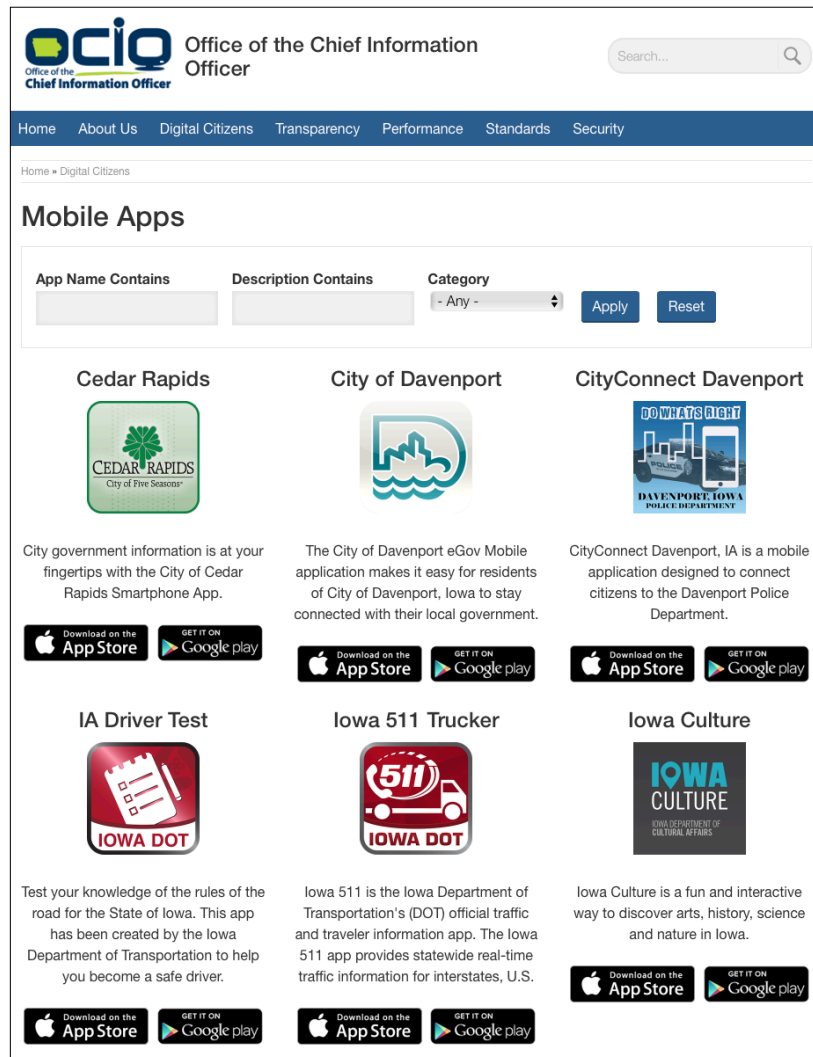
OCIO
Office of the Chief Information Officer

Office of the Chief Information Officer

Search...

Home About Us Digital Citizens Transparency Performance Standards Security

Home » Digital Citizens

Mobile Apps

App Name Contains

Description Contains

Category
- Any -

Apply Reset

Cedar Rapids

CEDAR RAPIDS
City of Five Seasons

City government information is at your fingertips with the City of Cedar Rapids Smartphone App.

Download on the App Store GET IT ON Google play

City of Davenport

The City of Davenport eGov Mobile application makes it easy for residents of City of Davenport, Iowa to stay connected with their local government.

Download on the App Store GET IT ON Google play

CityConnect Davenport

DO WHAT'S RIGHT
POLICE
DAVENPORT, IOWA
POLICE DEPARTMENT

CityConnect Davenport, IA is a mobile application designed to connect citizens to the Davenport Police Department.

Download on the App Store GET IT ON Google play

IA Driver Test

IOWA DOT

Test your knowledge of the rules of the road for the State of Iowa. This app has been created by the Iowa Department of Transportation to help you become a safe driver.

Download on the App Store GET IT ON Google play

Iowa 511 Trucker

511
IOWA DOT

Iowa 511 is the Iowa Department of Transportation's (DOT) official traffic and traveler information app. The Iowa 511 app provides statewide real-time traffic information for interstates, U.S.

Download on the App Store GET IT ON Google play

Iowa Culture

IOWA
CULTURE
IOWA DEPARTMENT OF CULTURAL AFFAIRS

Iowa Culture is a fun and interactive way to discover arts, history, science and nature in Iowa.

Download on the App Store GET IT ON Google play